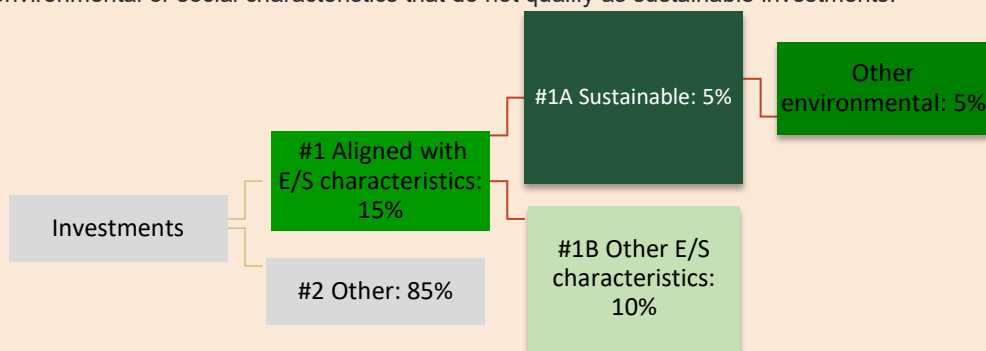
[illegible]nvironmental or social characteristics that do not qualify as sustainable investments.

Investments

#1 Aligned with E/S characteristics: 15%

#2 Other: 85%

#1A Sustainable: 5%

#1B Other E/S characteristics: 10%

Other environmental: 5%